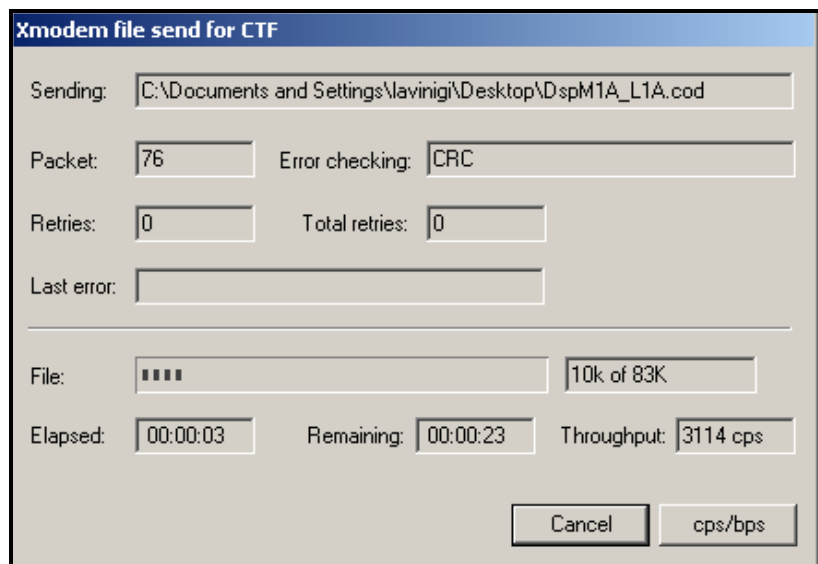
Xmodem file send for CTF

Sending: C:\Documents and Settings\lavinigi\Desktop\DspM1A_L1A.cod

Packet: 76 Error checking: CRC

Retries: 0 Total retries: 0

Last error:

File: 10k of 83K

Elapsed: 00:00:03 Remaining: 00:00:23 Throughput: 3114 cps

Cancel cps/bps